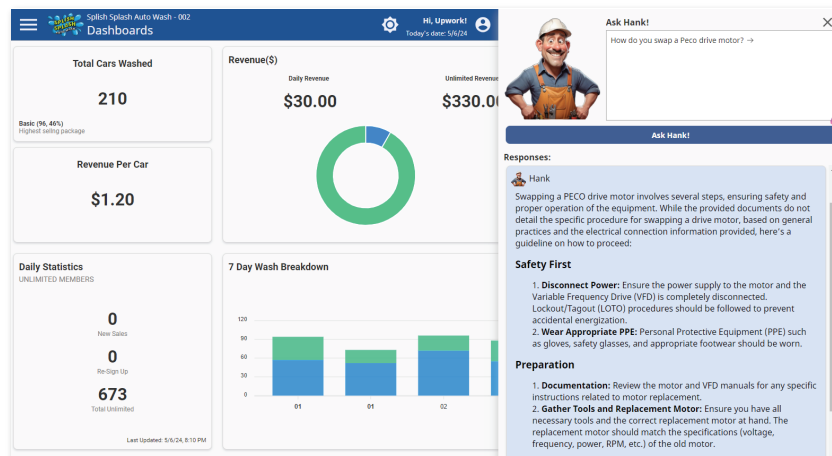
Splish Splash Auto Wash - 002
Dashboards

Hi, Upwork!
Today's date: 5/6/24

Total Cars Washed

210

Basic (96, 46%)
Highest selling package

Revenue Per Car

$1.20

Revenue($)

Daily Revenue
$30.00

Unlimited Revenue
$330.00

Daily Statistics
UNLIMITED MEMBERS

0
New Sales

0
Re-Sign Up

673
Total Unlimited

Last Updated: 5/6/24, 8:10 PM

7 Day Wash Breakdown

120
90
60
30
0

01
01
02

Ask Hank!

How do you swap a Peco drive motor? →

Ask Hank!

Responses:

Hank

Swapping a PECO drive motor involves several steps, ensuring safety and proper operation of the equipment. While the provided documents do not detail the specific procedure for swapping a drive motor, based on general practices and the electrical connection information provided, here's a guideline on how to proceed:

Safety First

1. **Disconnect Power:** Ensure the power supply to the motor and the Variable Frequency Drive (VFD) is completely disconnected. Lockout/Tagout (LOTO) procedures should be followed to prevent accidental energization.
2. **Wear Appropriate PPE:** Personal Protective Equipment (PPE) such as gloves, safety glasses, and appropriate footwear should be worn.

Preparation

1. **Documentation:** Review the motor and VFD manuals for any specific instructions related to motor replacement.
2. **Gather Tools and Replacement Motor:** Ensure you have all necessary tools and the correct replacement motor at hand. The replacement motor should match the specifications (voltage, frequency, power, RPM, etc.) of the old motor.